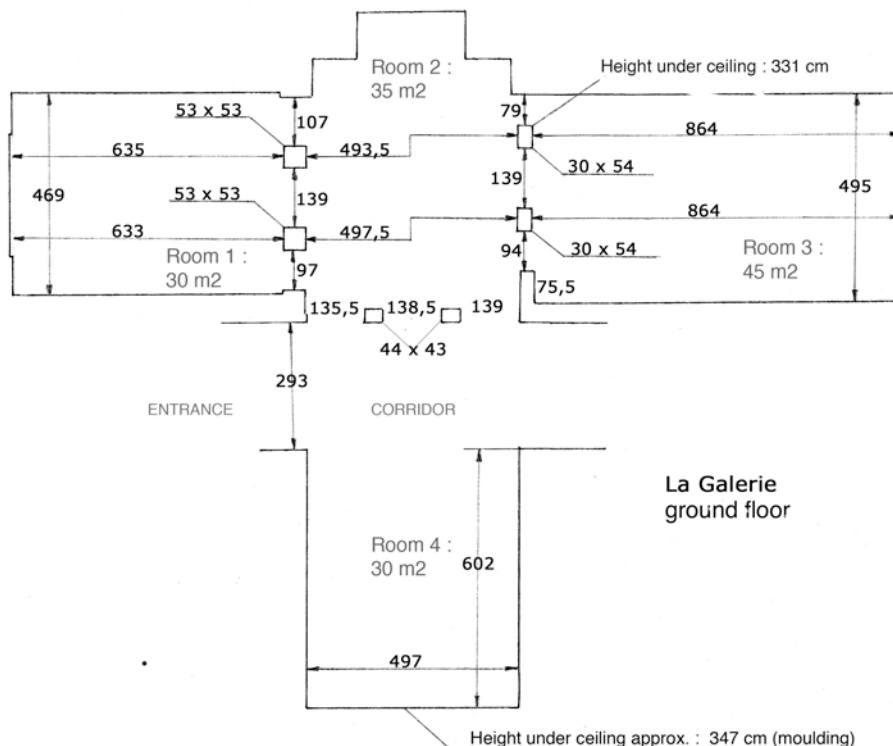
Room 2 :
35 m2

Height under ceiling : 331 cm

53 x 53
107
79
635
493,5
864
30 x 54
469
139
139
495
53 x 53
864
633
497,5
30 x 54
Room 1 :
30 m2
97
94
Room 3 :
45 m2
75,5
135,5
138,5
139
44 x 43
293
ENTRANCE
CORRIDOR

La Galerie
ground floor

Room 4 :
30 m2
602
497

Height under ceiling approx. : 347 cm (moulding)